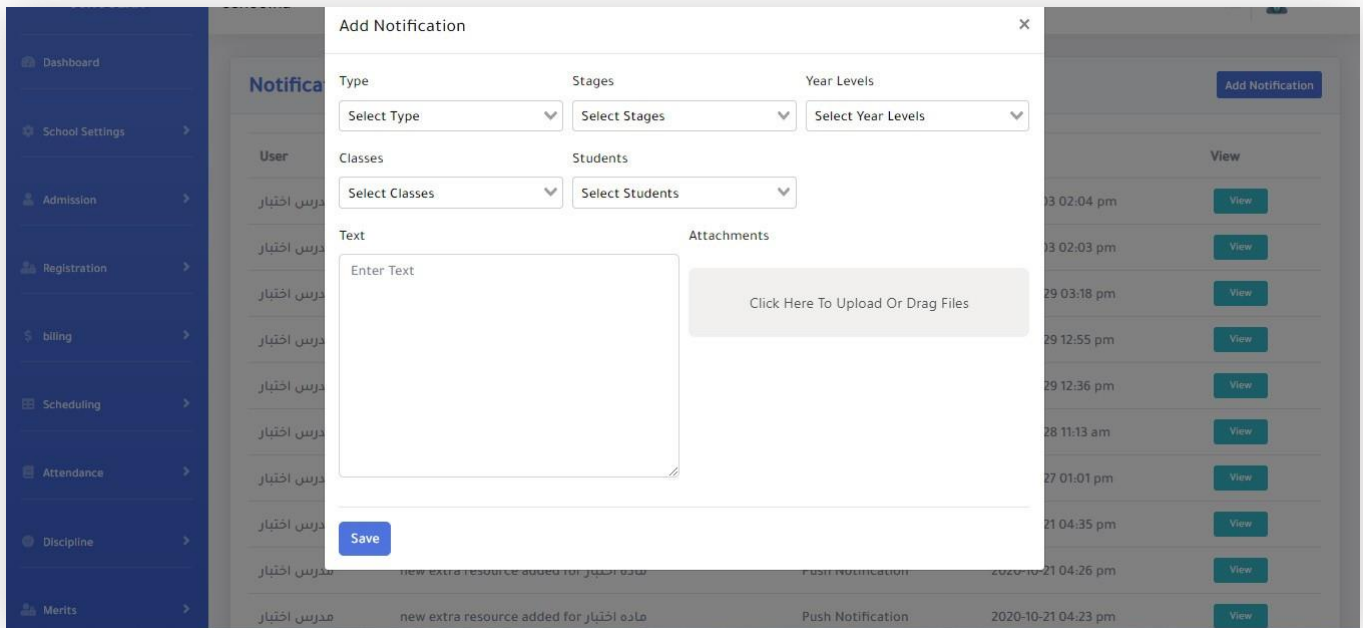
Dashboard

School Settings

Admission

Registration

billing

Scheduling

Attendance

Discipline

Merits

Notifica

Add Notification

| User | | | | View |
|---|---|---|---|---|
| مدرس اختبار | | | 03 02:04 pm | View |
| مدرس اختبار | | | 03 02:03 pm | View |
| مدرس اختبار | | | 29 03:18 pm | View |
| مدرس اختبار | | | 29 12:55 pm | View |
| مدرس اختبار | | | 29 12:36 pm | View |
| مدرس اختبار | | | 28 11:13 am | View |
| مدرس اختبار | | | 27 01:01 pm | View |
| مدرس اختبار | | | 21 04:35 pm | View |
| مدرس اختبار | new extra resource added for مادة اختبار | Push Notification | 2020-10-21 04:26 pm | View |
| مدرس اختبار | new extra resource added for ماده اختبار | Push Notification | 2020-10-21 04:23 pm | View |

Add Notification ×

Type
Select Type

Stages
Select Stages

Year Levels
Select Year Levels

Classes
Select Classes

Students
Select Students

Text
Enter Text

Attachments
Click Here To Upload Or Drag Files

Save